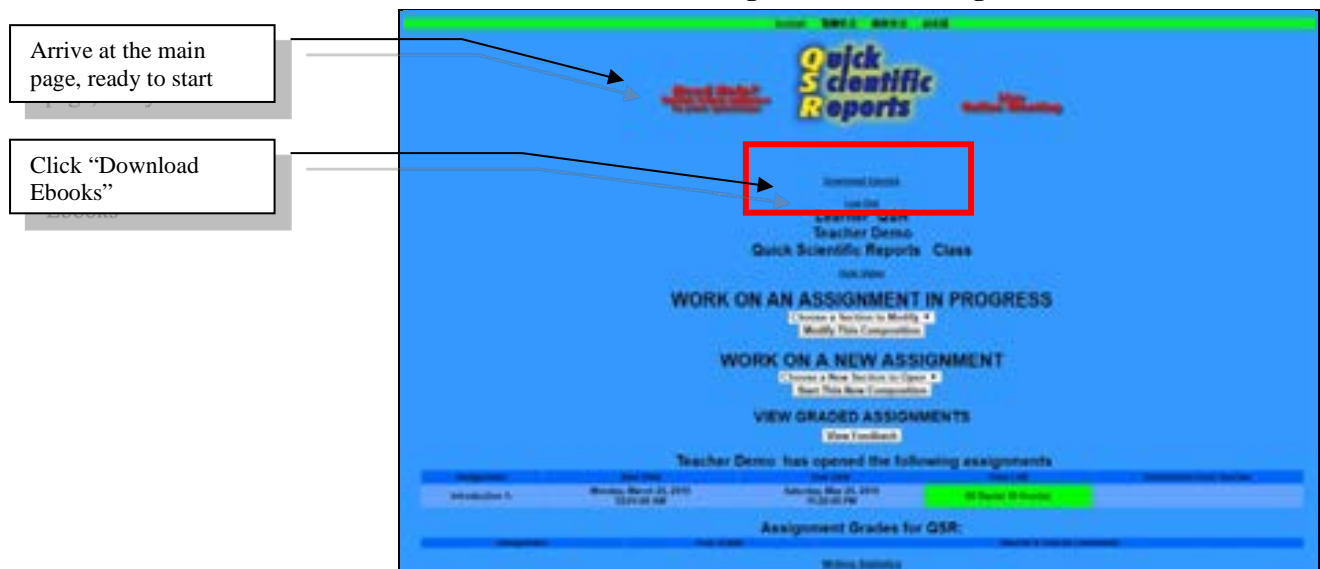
Arrive at the main page, ready to start

Click "Download Ebooks"

Quick Scientific Reports

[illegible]

Learner QSR
Teacher Demo
Quick Scientific Reports Class

WORK ON AN ASSIGNMENT IN PROGRESS

Choose a Section to Modify
Modify This Composition

WORK ON A NEW ASSIGNMENT

Choose a New Section to Open
Start This New Composition

VIEW GRADED ASSIGNMENTS

View Feedback

Teacher Demo has opened the following assignments

| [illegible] | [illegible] | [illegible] | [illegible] | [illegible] |
|---|---|---|---|---|
| Introduction 1 | Monday, March 23, 2015 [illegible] | Saturday, May 23, 2015 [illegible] | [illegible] | |

Assignment Grades for QSR:

| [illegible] | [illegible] | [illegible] |
|---|---|---|

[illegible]